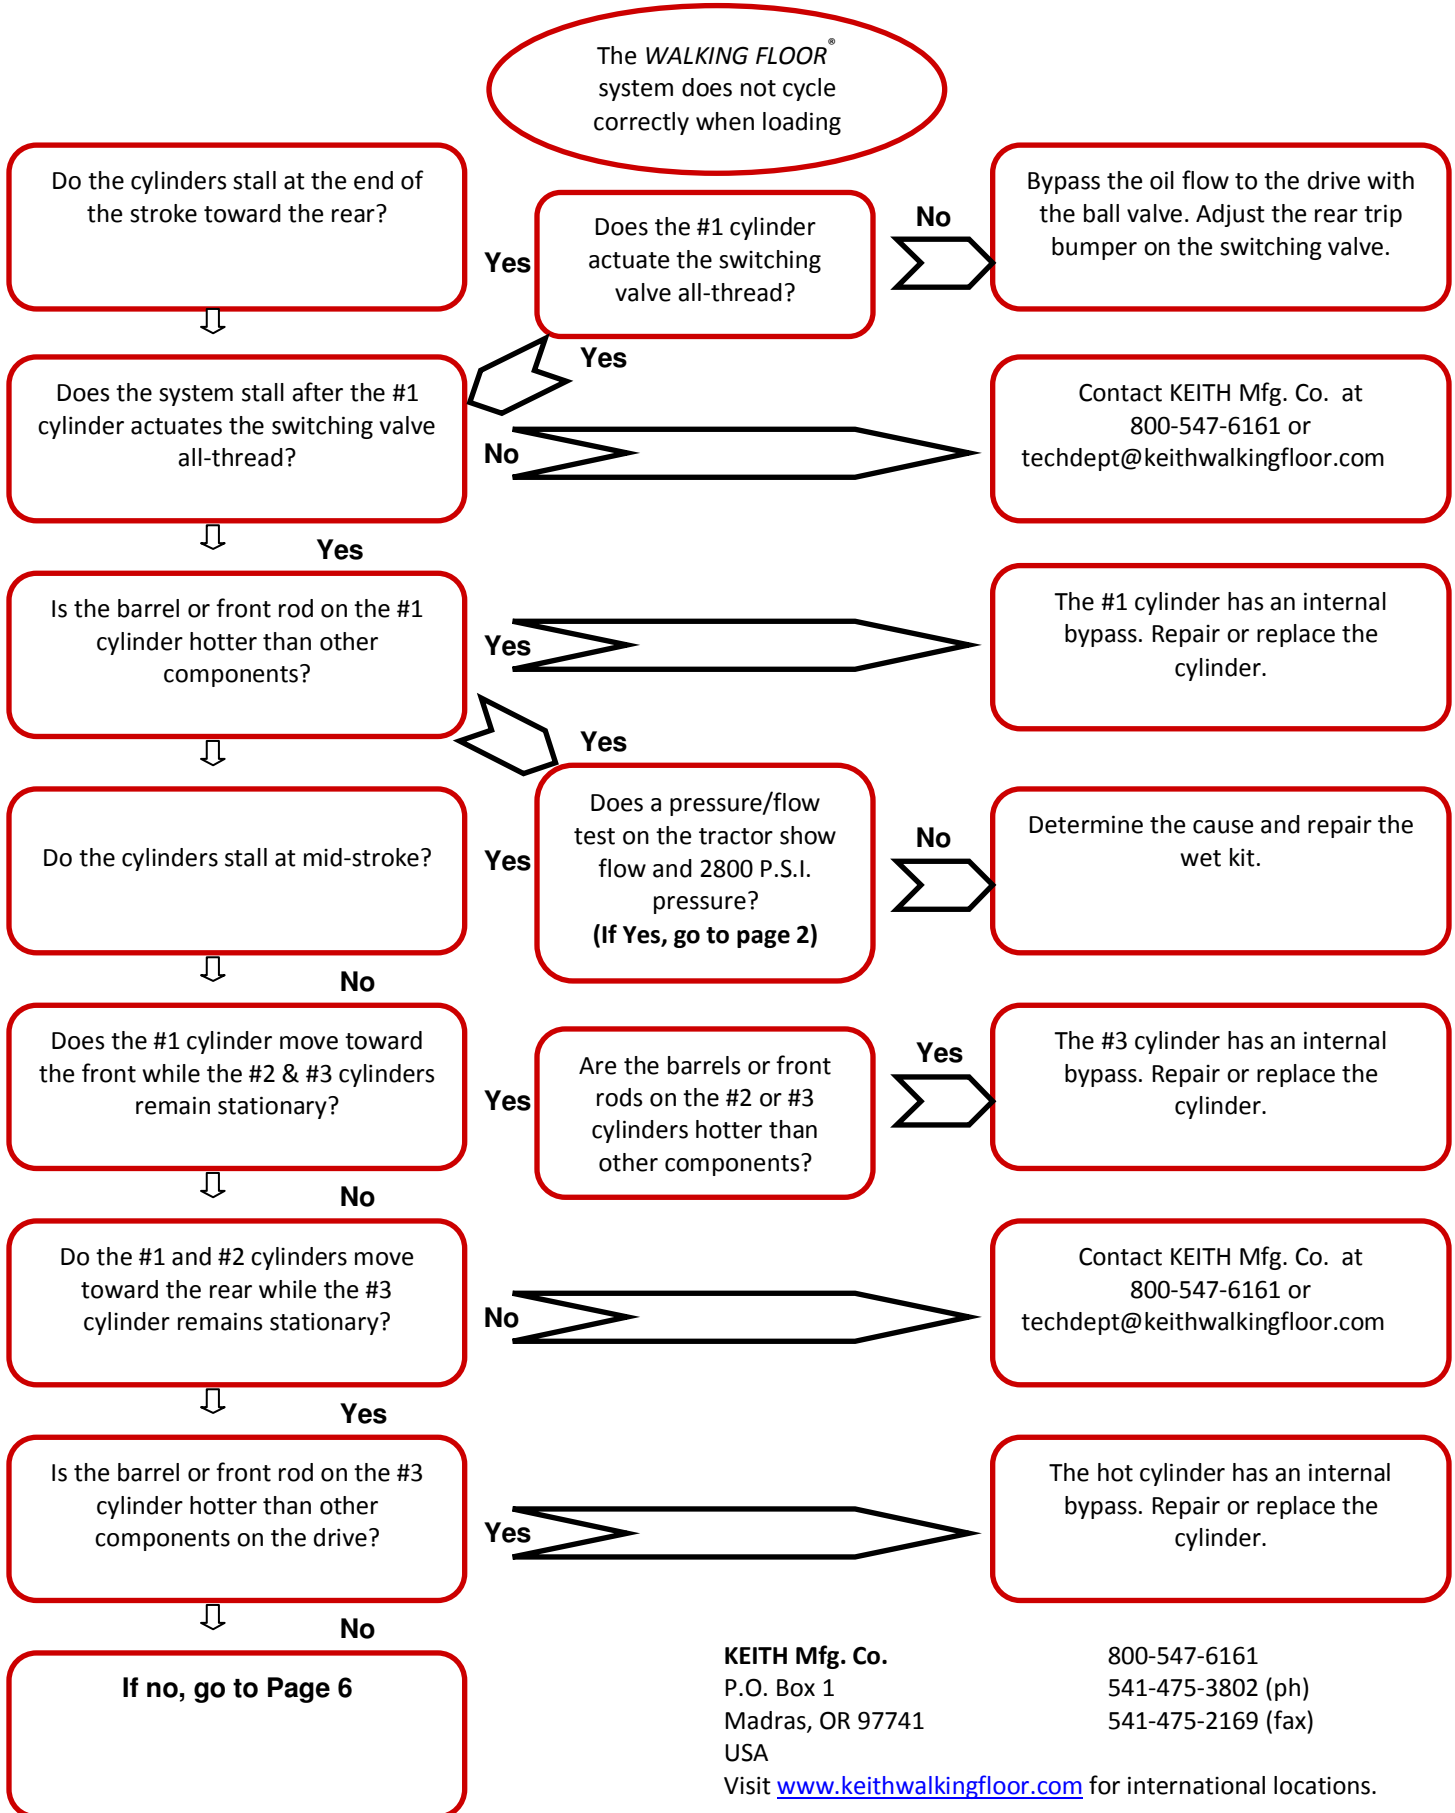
The *WALKING FLOOR*®
system does not cycle correctly when loading

Do the cylinders stall at the end of the stroke toward the rear?

Yes

Does the #1 cylinder actuate the switching valve all-thread?

No

Bypass the oil flow to the drive with the ball valve. Adjust the rear trip bumper on the switching valve.

Yes

Does the system stall after the #1 cylinder actuates the switching valve all-thread?

No

Contact KEITH Mfg. Co. at 800-547-6161 or techdept@keithwalkingfloor.com

Yes

Is the barrel or front rod on the #1 cylinder hotter than other components?

Yes

The #1 cylinder has an internal bypass. Repair or replace the cylinder.

Yes

Do the cylinders stall at mid-stroke?

Yes

Does a pressure/flow test on the tractor show flow and 2800 P.S.I. pressure?
**(If Yes, go to page 2)**

No

Determine the cause and repair the wet kit.

No

Does the #1 cylinder move toward the front while the #2 & #3 cylinders remain stationary?

Yes

Are the barrels or front rods on the #2 or #3 cylinders hotter than other components?

Yes

The #3 cylinder has an internal bypass. Repair or replace the cylinder.

No

Do the #1 and #2 cylinders move toward the rear while the #3 cylinder remains stationary?

No

Contact KEITH Mfg. Co. at 800-547-6161 or techdept@keithwalkingfloor.com

Yes

Is the barrel or front rod on the #3 cylinder hotter than other components on the drive?

Yes

The hot cylinder has an internal bypass. Repair or replace the cylinder.

No

**If no, go to Page 6**

**KEITH Mfg. Co.**
P.O. Box 1
Madras, OR 97741
USA

800-547-6161
541-475-3802 (ph)
541-475-2169 (fax)

Visit www.keithwalkingfloor.com for international locations.